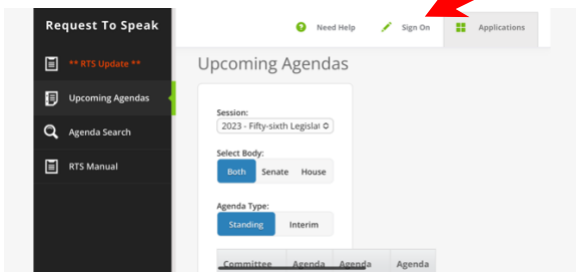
Request To Speak

** RTS Update **

Upcoming Agendas

Agenda Search

RTS Manual

Need Help

Sign On

Applications

Upcoming Agendas

Session:

2023 - Fifty-sixth Legislat

Select Body:

Both Senate House

Agenda Type:

Standing Interim

| Committee | Agenda | Agenda | Agenda |
|---|---|---|---|